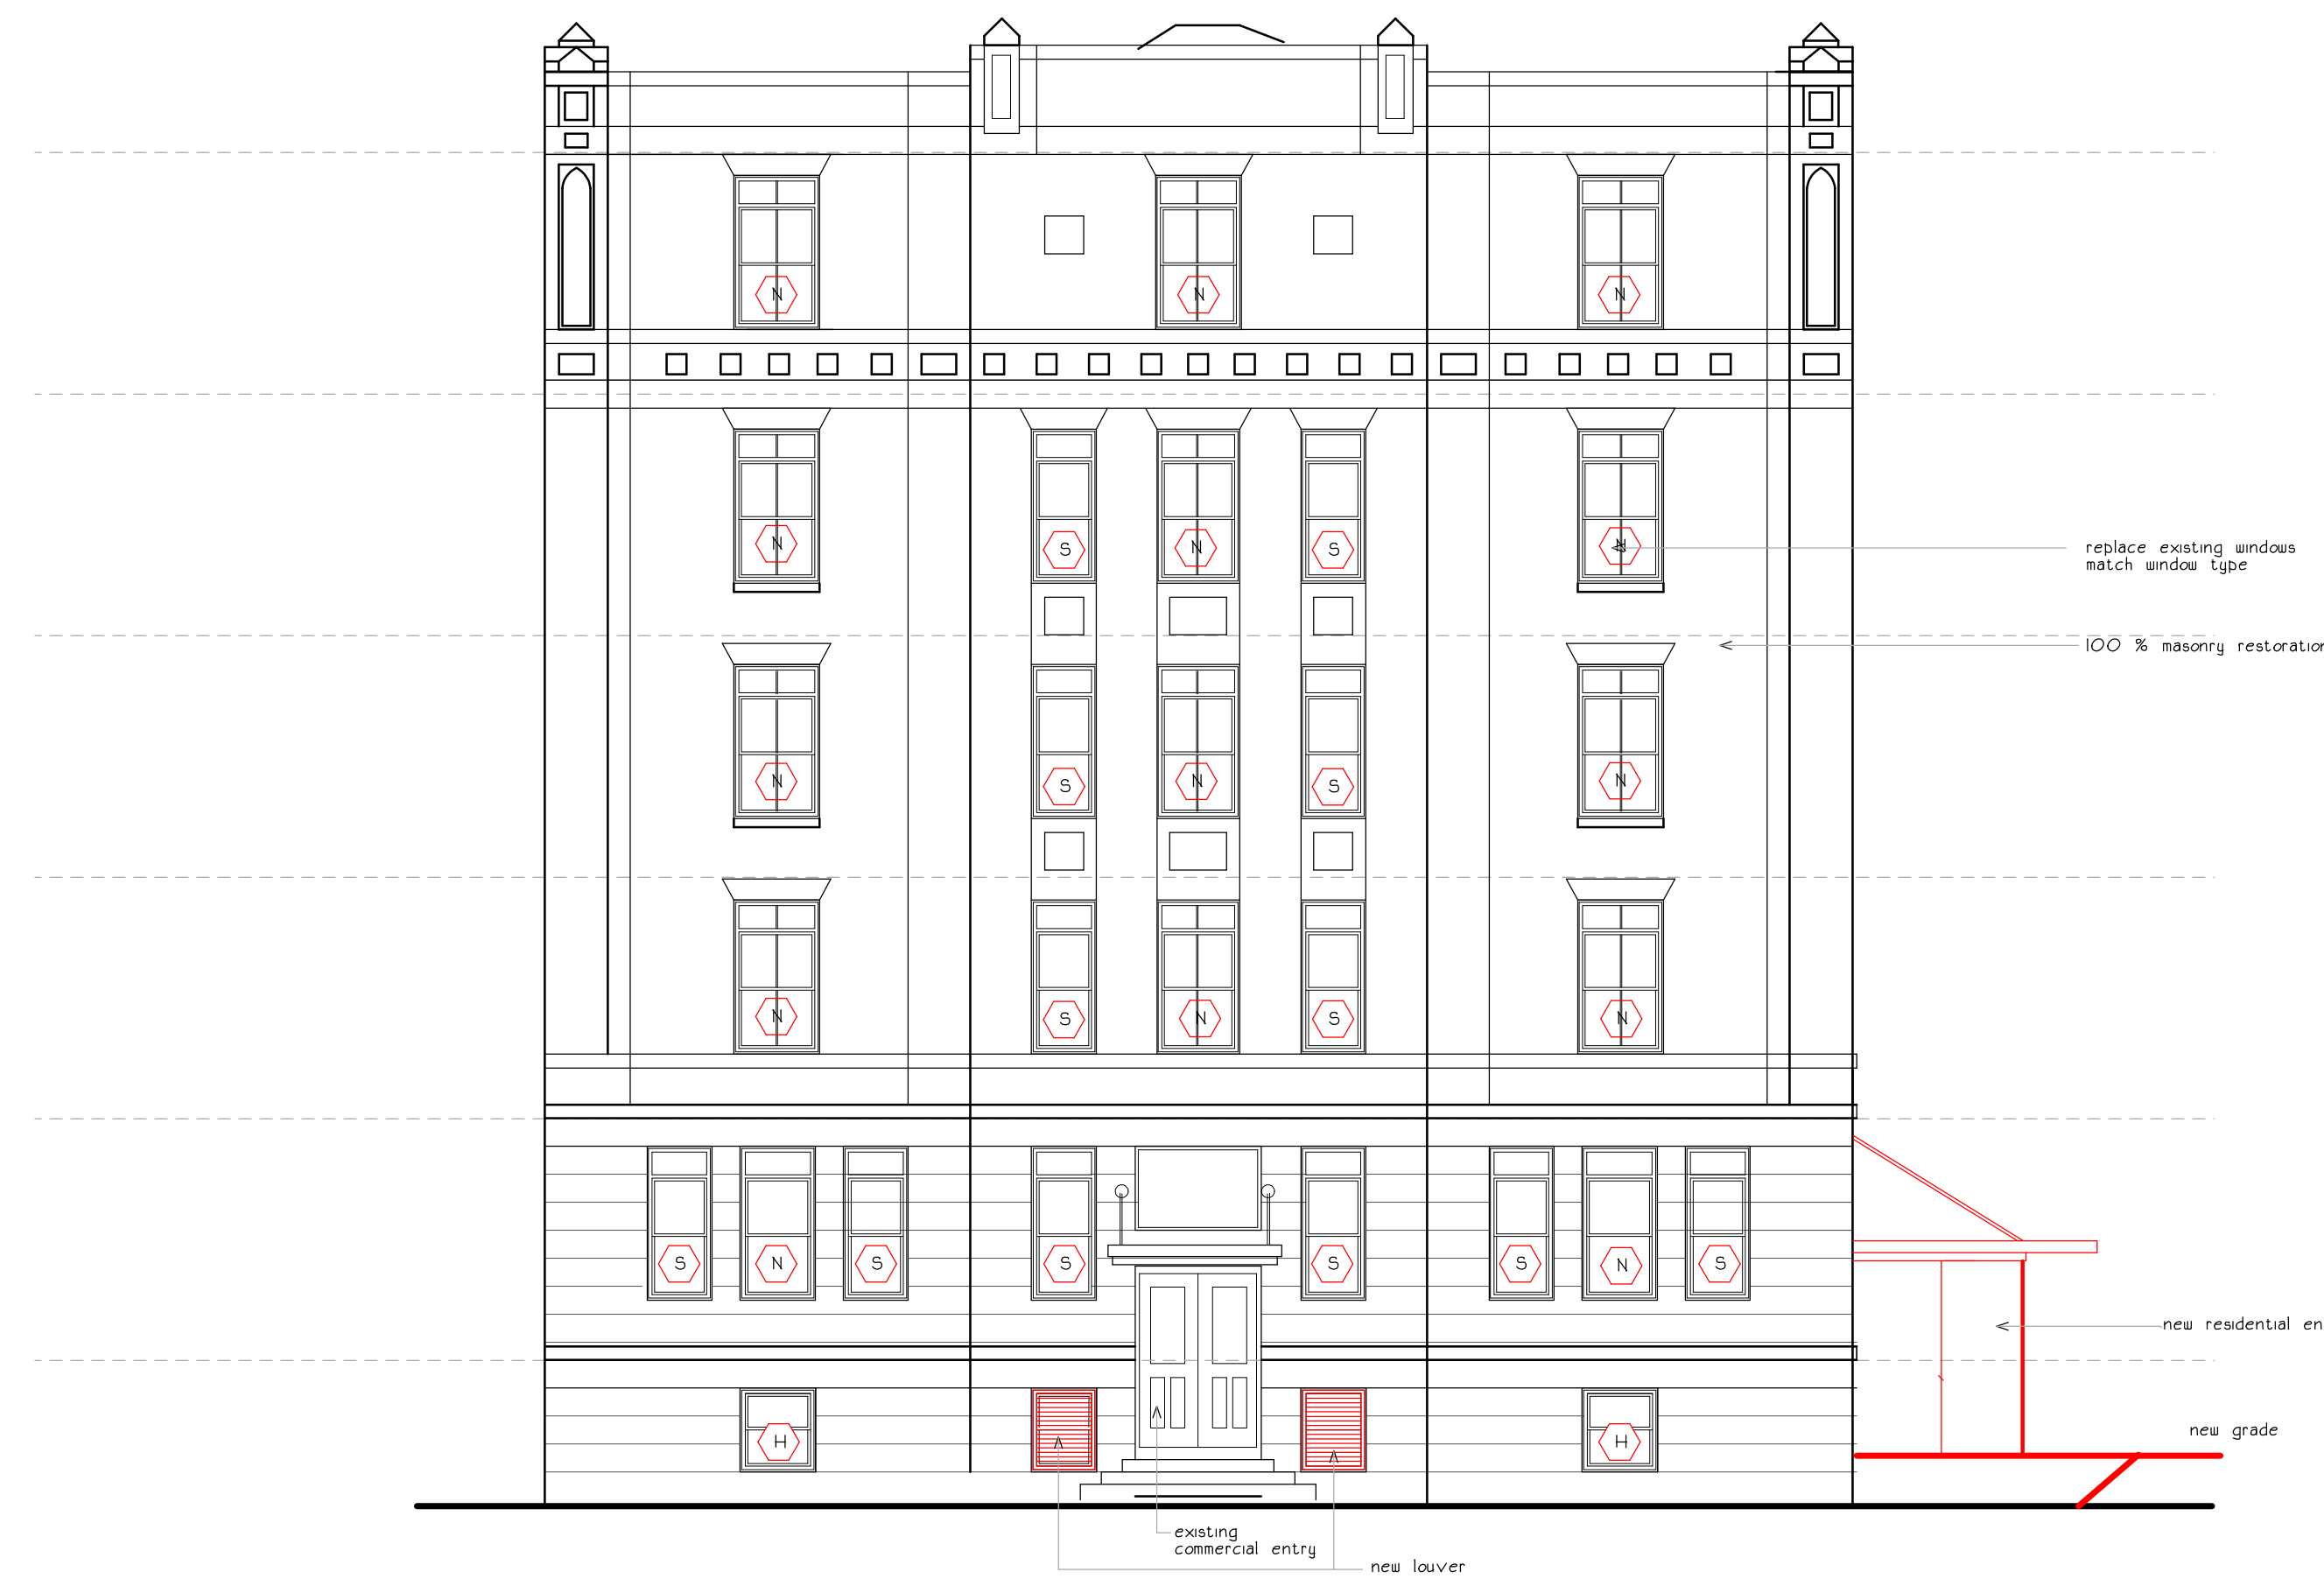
N N N

N S N S N

N S N S N

N S N S N

S N S S S S N S

H H

replace existing windows match window type

100 % masonry restoratio

new residential en

new grade

existing commercial entry

new louver